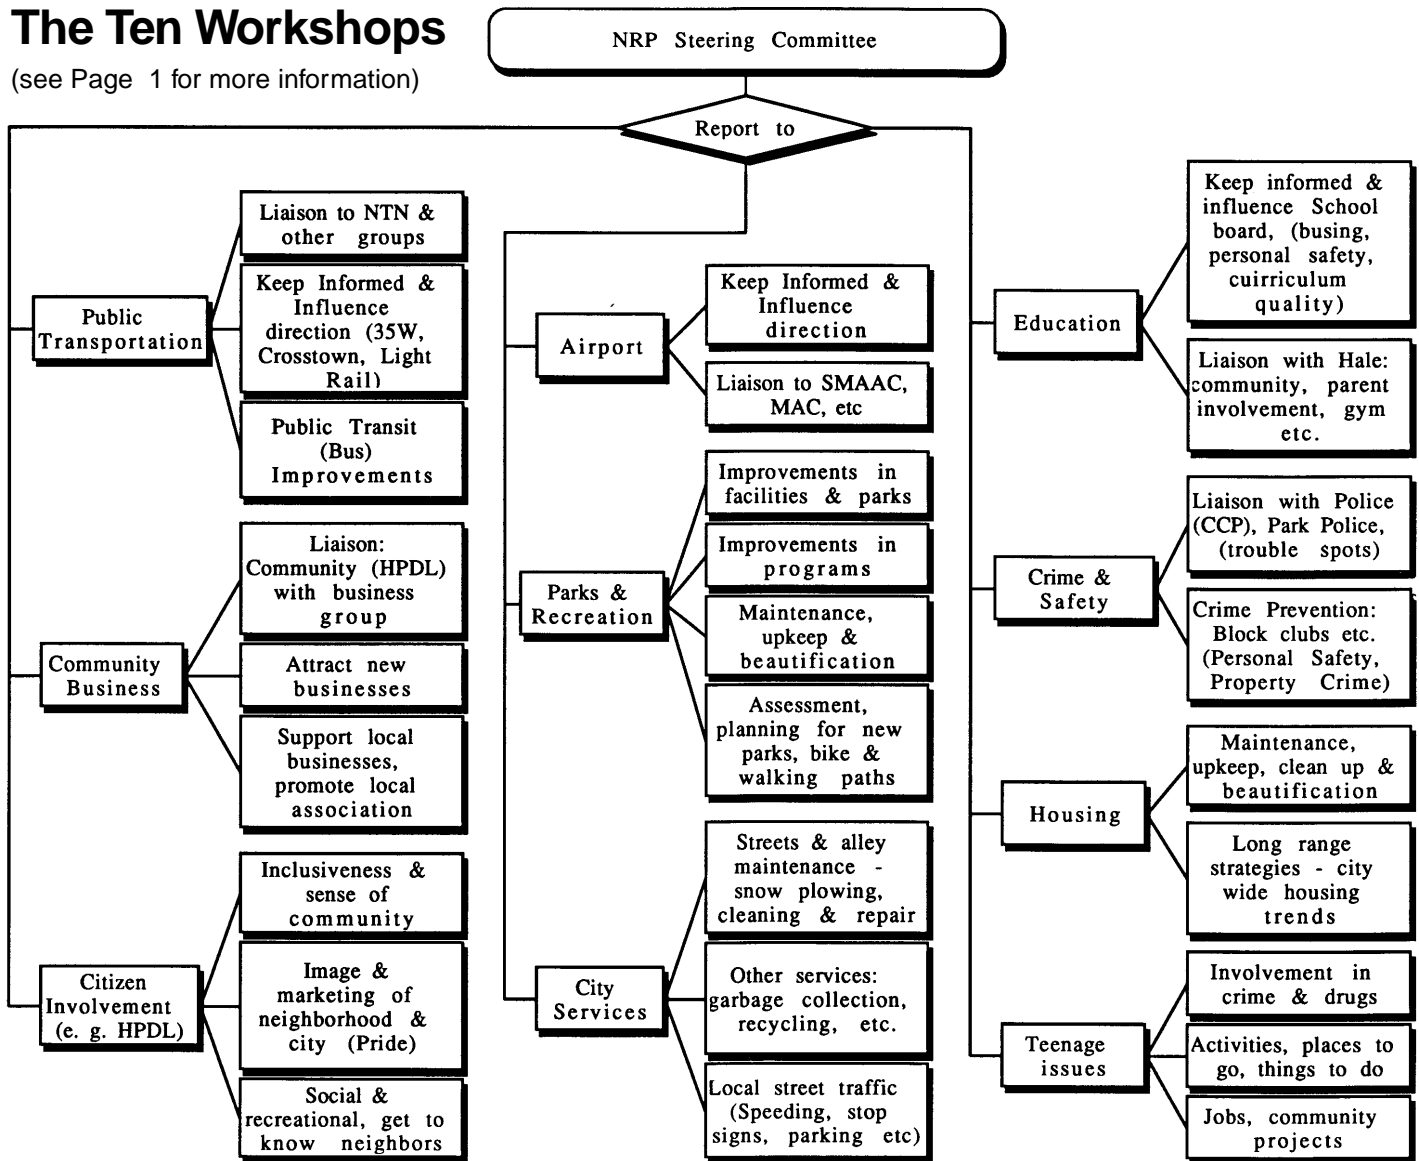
The Ten Workshops
(see Page 1 for more information)

NRP Steering Committee

Report to

Public Transportation

Liaison to NTN & other groups

Keep Informed & Influence direction (35W, Crosstown, Light Rail)

Public Transit (Bus) Improvements

Community Business

Liaison: Community (HPDL) with business group

Attract new businesses

Support local businesses, promote local association

Citizen Involvement (e. g. HPDL)

Inclusiveness & sense of community

Image & marketing of neighborhood & city (Pride)

Social & recreational, get to know neighbors

Airport

Keep Informed & Influence direction

Liaison to SMAAC, MAC, etc

Parks & Recreation

Improvements in facilities & parks

Improvements in programs

Maintenance, upkeep & beautification

Assessment, planning for new parks, bike & walking paths

City Services

Streets & alley maintenance - snow plowing, cleaning & repair

Other services: garbage collection, recycling, etc.

Local street traffic (Speeding, stop signs, parking etc)

Education

Keep informed & influence School board, (busing, personal safety, cuirriculum quality)

Liaison with Hale: community, parent involvement, gym etc.

Crime & Safety

Liaison with Police (CCP), Park Police, (trouble spots)

Crime Prevention: Block clubs etc. (Personal Safety, Property Crime)

Housing

Maintenance, upkeep, clean up & beautification

Long range strategies - city wide housing trends

Teenage issues

Involvement in crime & drugs

Activities, places to go, things to do

Jobs, community projects